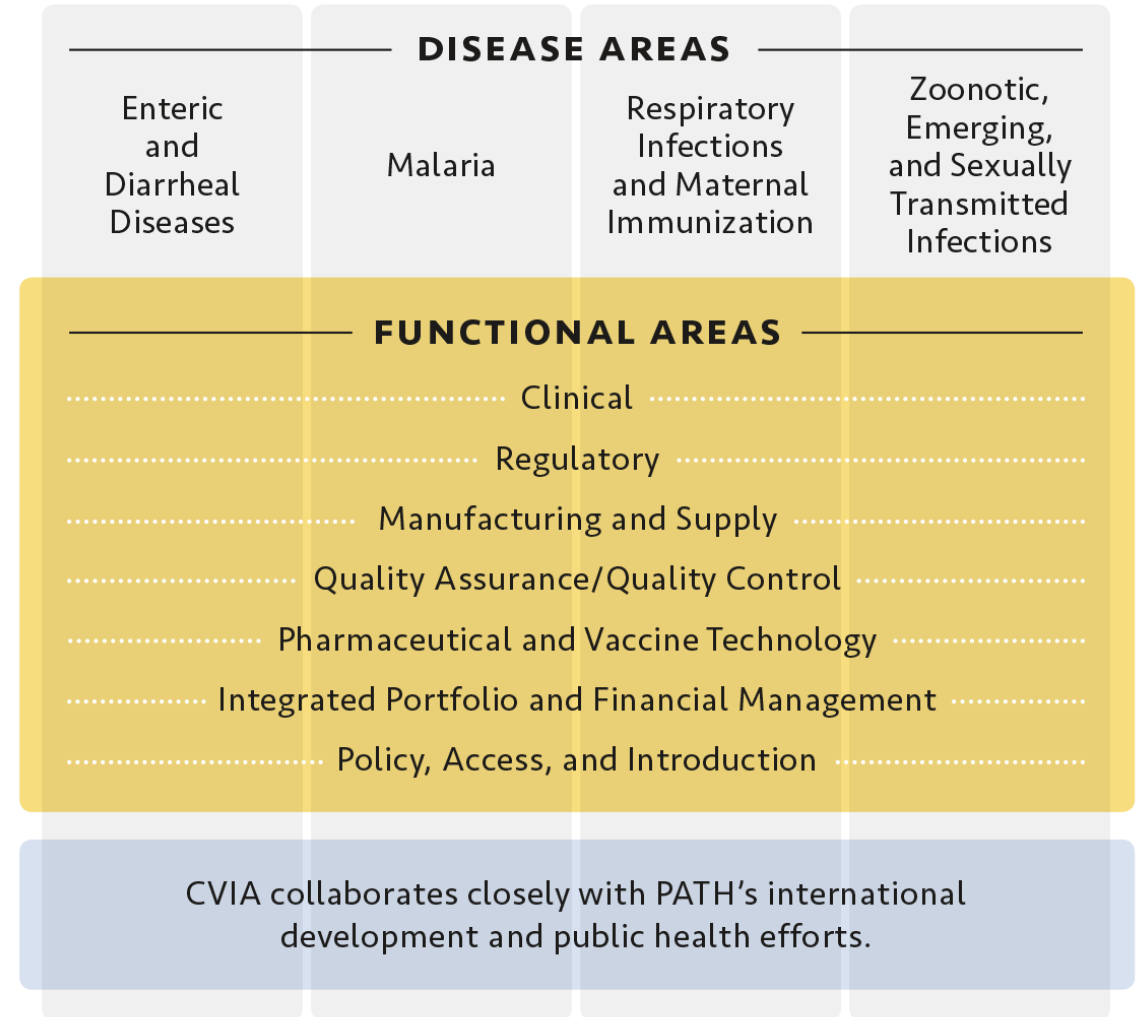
DISEASE AREAS

Enteric and Diarrheal Diseases

Malaria

Respiratory Infections and Maternal Immunization

Zoonotic, Emerging, and Sexually Transmitted Infections

FUNCTIONAL AREAS

Clinical

Regulatory

Manufacturing and Supply

Quality Assurance/Quality Control

Pharmaceutical and Vaccine Technology

Integrated Portfolio and Financial Management

Policy, Access, and Introduction

CVIA collaborates closely with PATH's international development and public health efforts.